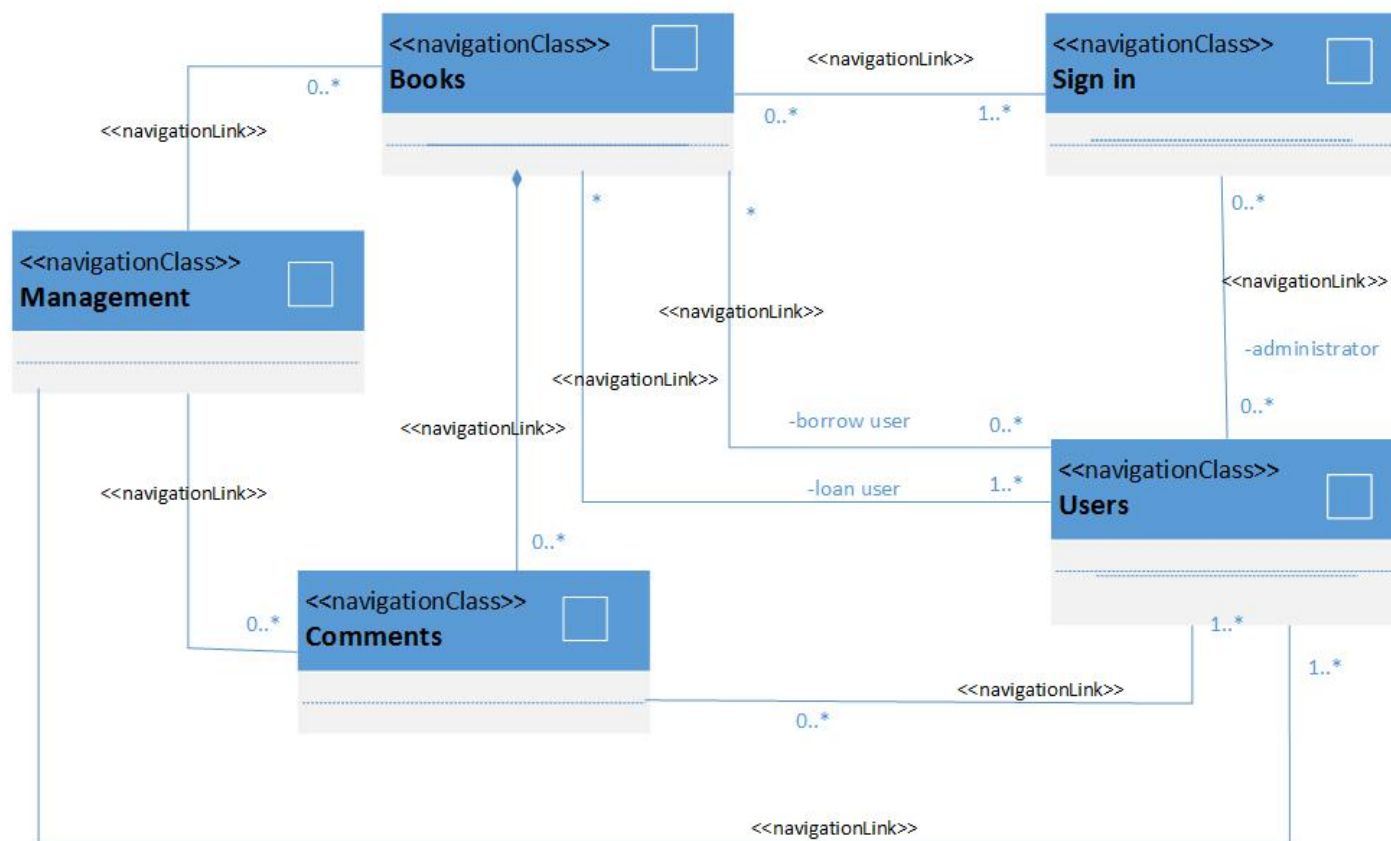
<<navigationClass>>
Books

<<navigationLink>>

<<navigationClass>>
Sign in

0..*

<<navigationLink>>

0..*

1..*

*

*

0..*

<<navigationClass>>
Management

<<navigationLink>>

<<navigationLink>>

-administrator

<<navigationLink>>

<<navigationLink>>

-borrow user

0..*

0..*

<<navigationClass>>
Users

-loan user

1..*

<<navigationLink>>

0..*

<<navigationClass>>
Comments

0..*

1..*

1..*

<<navigationLink>>

0..*

<<navigationLink>>